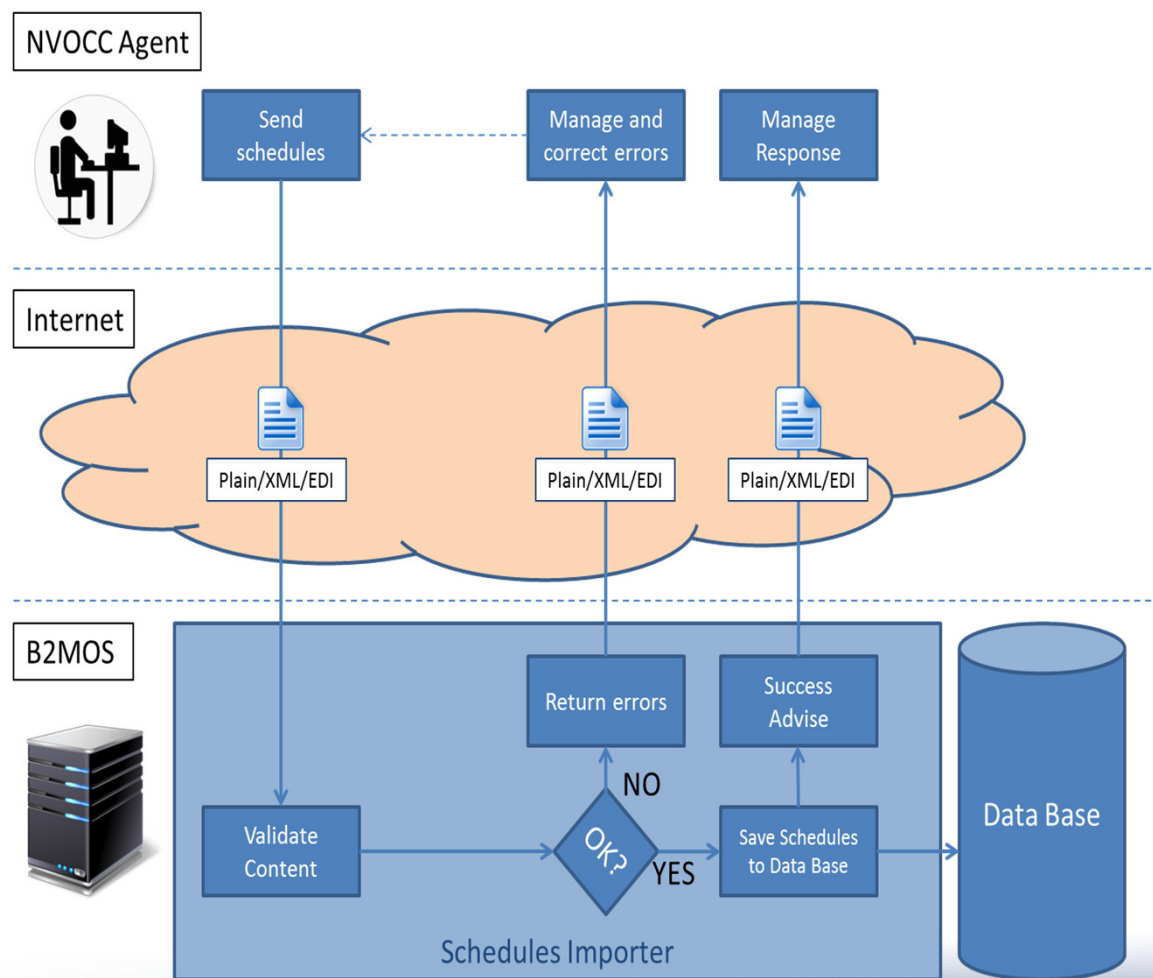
NVOCC Agent

Send schedules

Manage and correct errors

Manage Response

Internet

Plain/XML/EDI

Plain/XML/EDI

Plain/XML/EDI

B2MOS

Return errors

Success Advise

Data Base

NO

Validate Content

OK?

YES

Save Schedules to Data Base

Schedules Importer